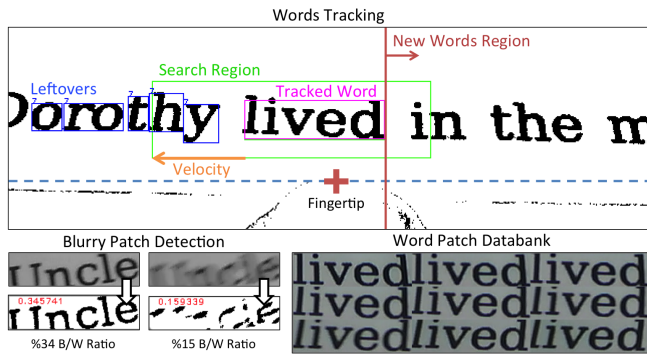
Words Tracking

New Words Region

Search Region

Leftovers

Tracked Word

Dorothy lived in the m

Velocity

Fingertip

Blurry Patch Detection

Uncle

0.345741

Uncle

0.159339

%34 B/W Ratio

%15 B/W Ratio

Word Patch Databank

lived lived lived
lived lived lived
lived lived lived